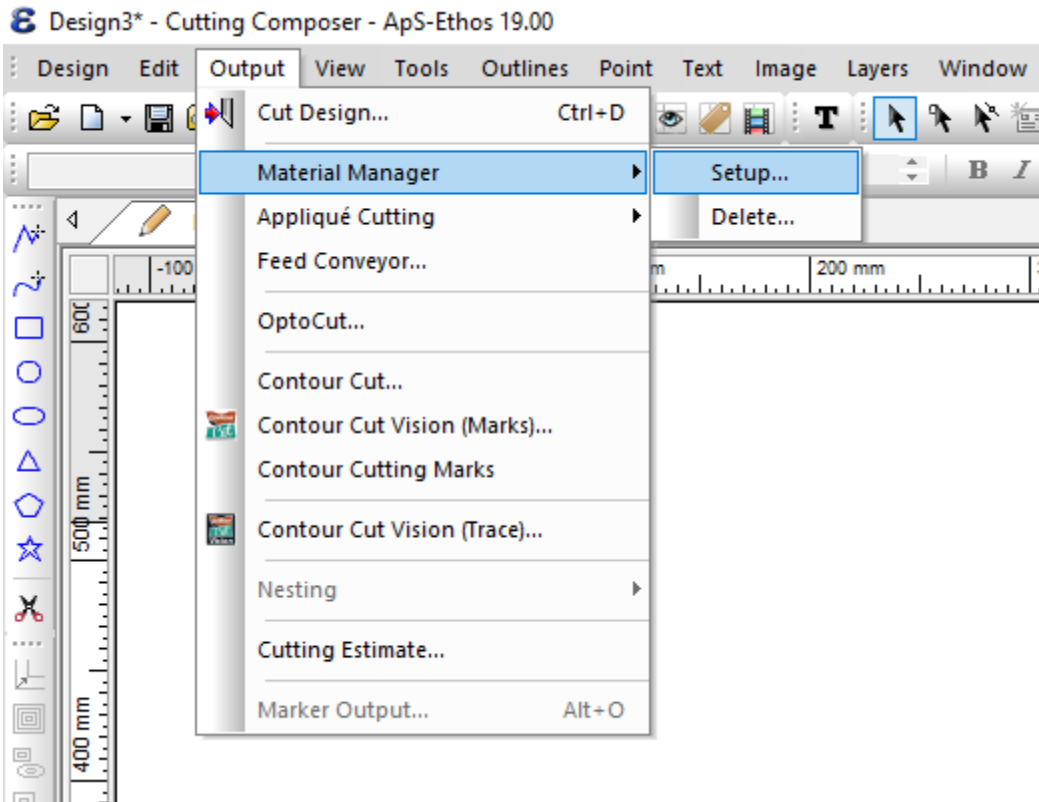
Design3* - Cutting Composer - ApS-Ethos 19.00

Design Edit Output View Tools Outlines Point Text Image Layers Window

Cut Design... Ctrl+D

Material Manager

Setup...

Delete...

Appliqué Cutting

Feed Conveyor...

OptoCut...

Contour Cut...

Contour Cut Vision (Marks)...

Contour Cutting Marks

Contour Cut Vision (Trace)...

Nesting

Cutting Estimate...

Marker Output... Alt+O

-100

m

200 mm

600

500 mm

400 mm

B I